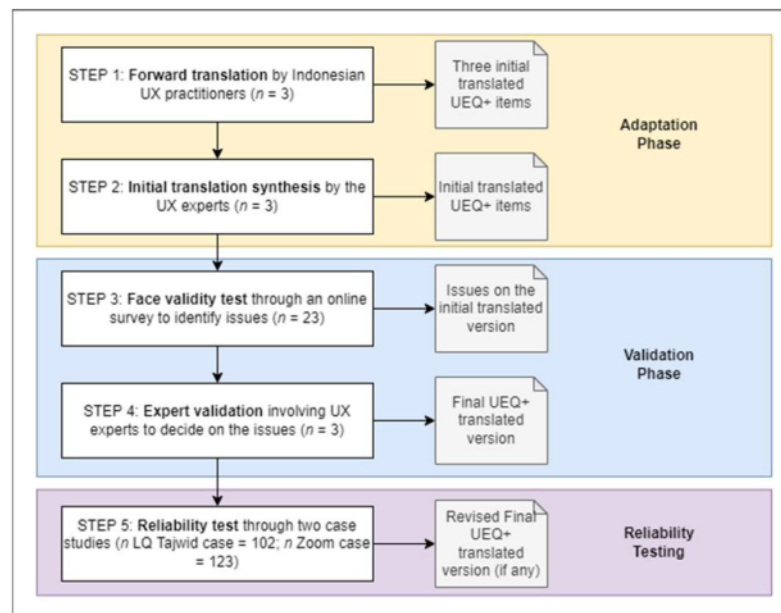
STEP 1: **Forward translation** by Indonesian UX practitioners (*n* = 3)

Three initial translated UEQ+ items

Adaptation Phase

STEP 2: **Initial translation synthesis** by the UX experts (*n* = 3)

Initial translated UEQ+ items

STEP 3: **Face validity test** through an online survey to identify issues (*n* = 23)

Issues on the initial translated version

Validation Phase

STEP 4: **Expert validation** involving UX experts to decide on the issues (*n* = 3)

Final UEQ+ translated version

STEP 5: **Reliability test** through two case studies (*n* LQ Tajwid case = 102; *n* Zoom case = 123)

Revised Final UEQ+ translated version (if any)

Reliability Testing